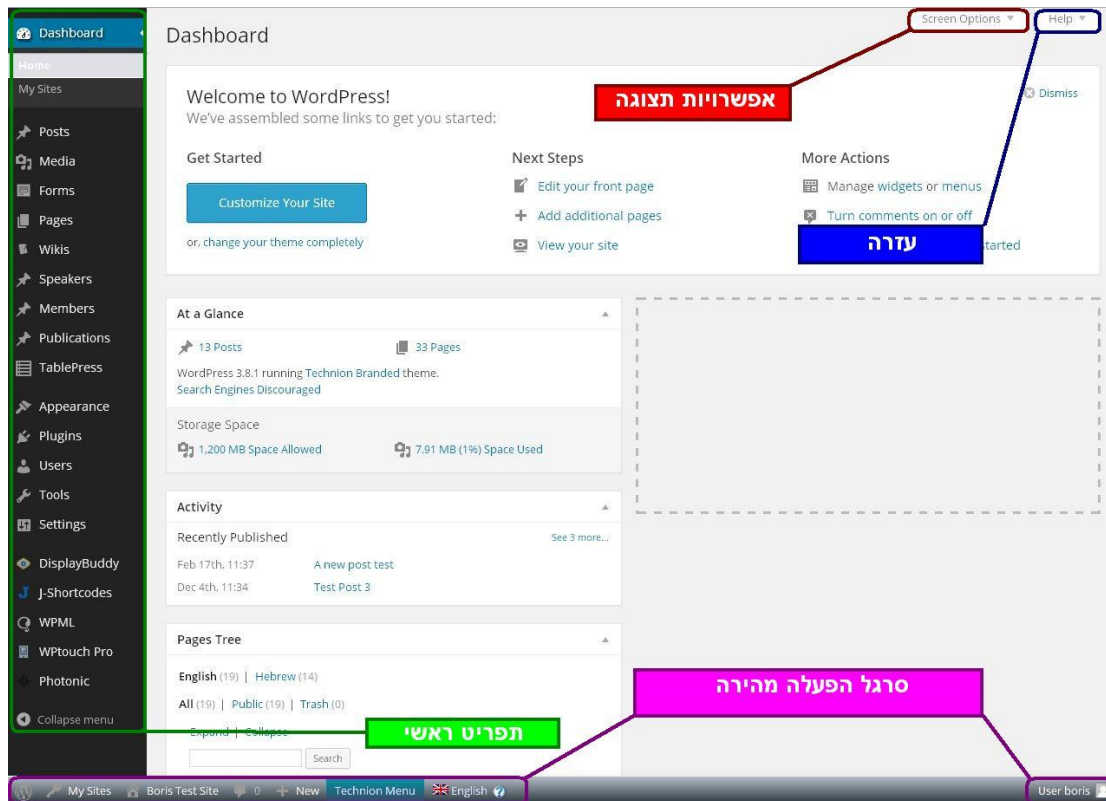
Dashboard
Home
My Sites
Posts
Media
Forms
Pages
Wikis
Speakers
Members
Publications
TablePress
Appearance
Plugins
Users
Tools
Settings
DisplayBuddy
J-Shortcodes
WPML
WPtouch Pro
Photonic
Collapse menu

Dashboard

Screen Options ▼
Help ▼

אפשרויות תצוגה

Welcome to WordPress!
We've assembled some links to get you started:

Dismiss

Get Started
Customize Your Site
or, change your theme completely

Next Steps
Edit your front page
Add additional pages
View your site

More Actions
Manage widgets or menus
Turn comments on or off
עזרה
tarted

At a Glance
13 Posts
33 Pages
WordPress 3.8.1 running Technion Branded theme.
Search Engines Discouraged
Storage Space
1,200 MB Space Allowed
7.91 MB (1%) Space Used

Activity
Recently Published
See 3 more...
Feb 17th, 11:37 A new post test
Dec 4th, 11:34 Test Post 3

Pages Tree
English (19) | Hebrew (14)
All (19) | Public (19) | Trash (0)
Expand | Collapse
Search

סרגל הפעלה מהירה

תפריט ראשי

My Sites Boris Test Site 0 New Technion Menu English
User boris